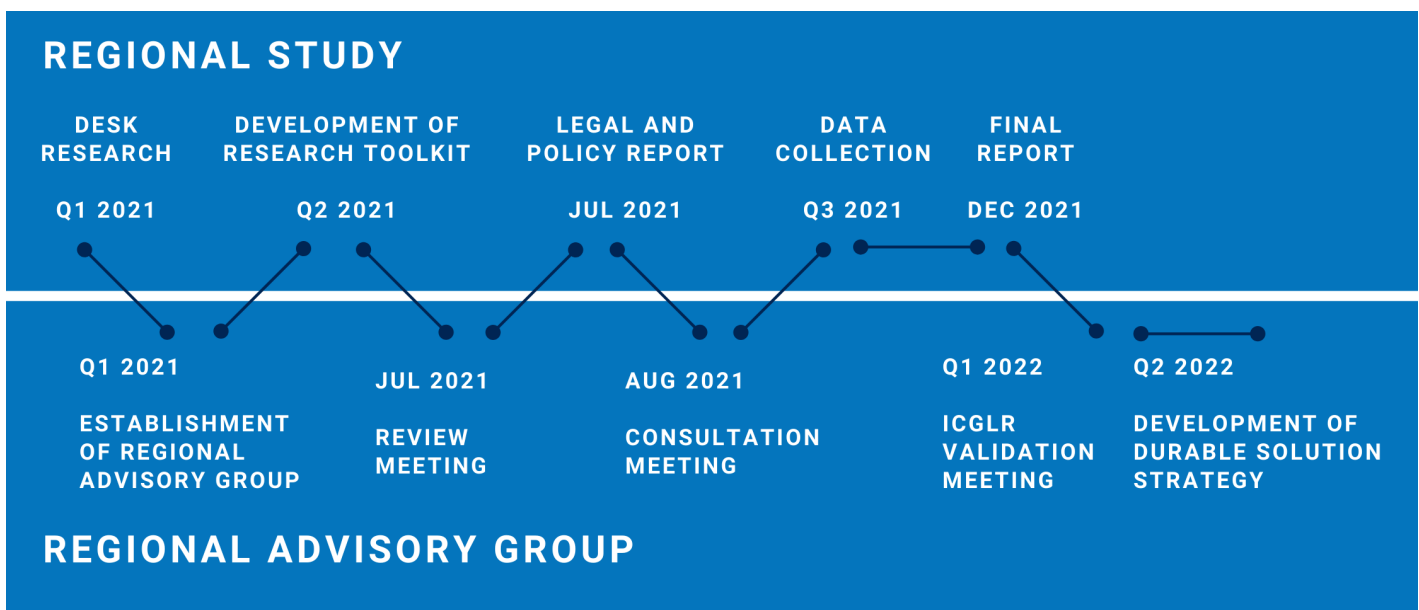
REGIONAL STUDY

DESK RESEARCH

Q1 2021

DEVELOPMENT OF RESEARCH TOOLKIT

Q2 2021

LEGAL AND POLICY REPORT

JUL 2021

DATA COLLECTION

Q3 2021

FINAL REPORT

DEC 2021

Q1 2021

ESTABLISHMENT OF REGIONAL ADVISORY GROUP

JUL 2021

REVIEW MEETING

AUG 2021

CONSULTATION MEETING

Q1 2022

ICGLR VALIDATION MEETING

Q2 2022

DEVELOPMENT OF DURABLE SOLUTION STRATEGY

REGIONAL ADVISORY GROUP